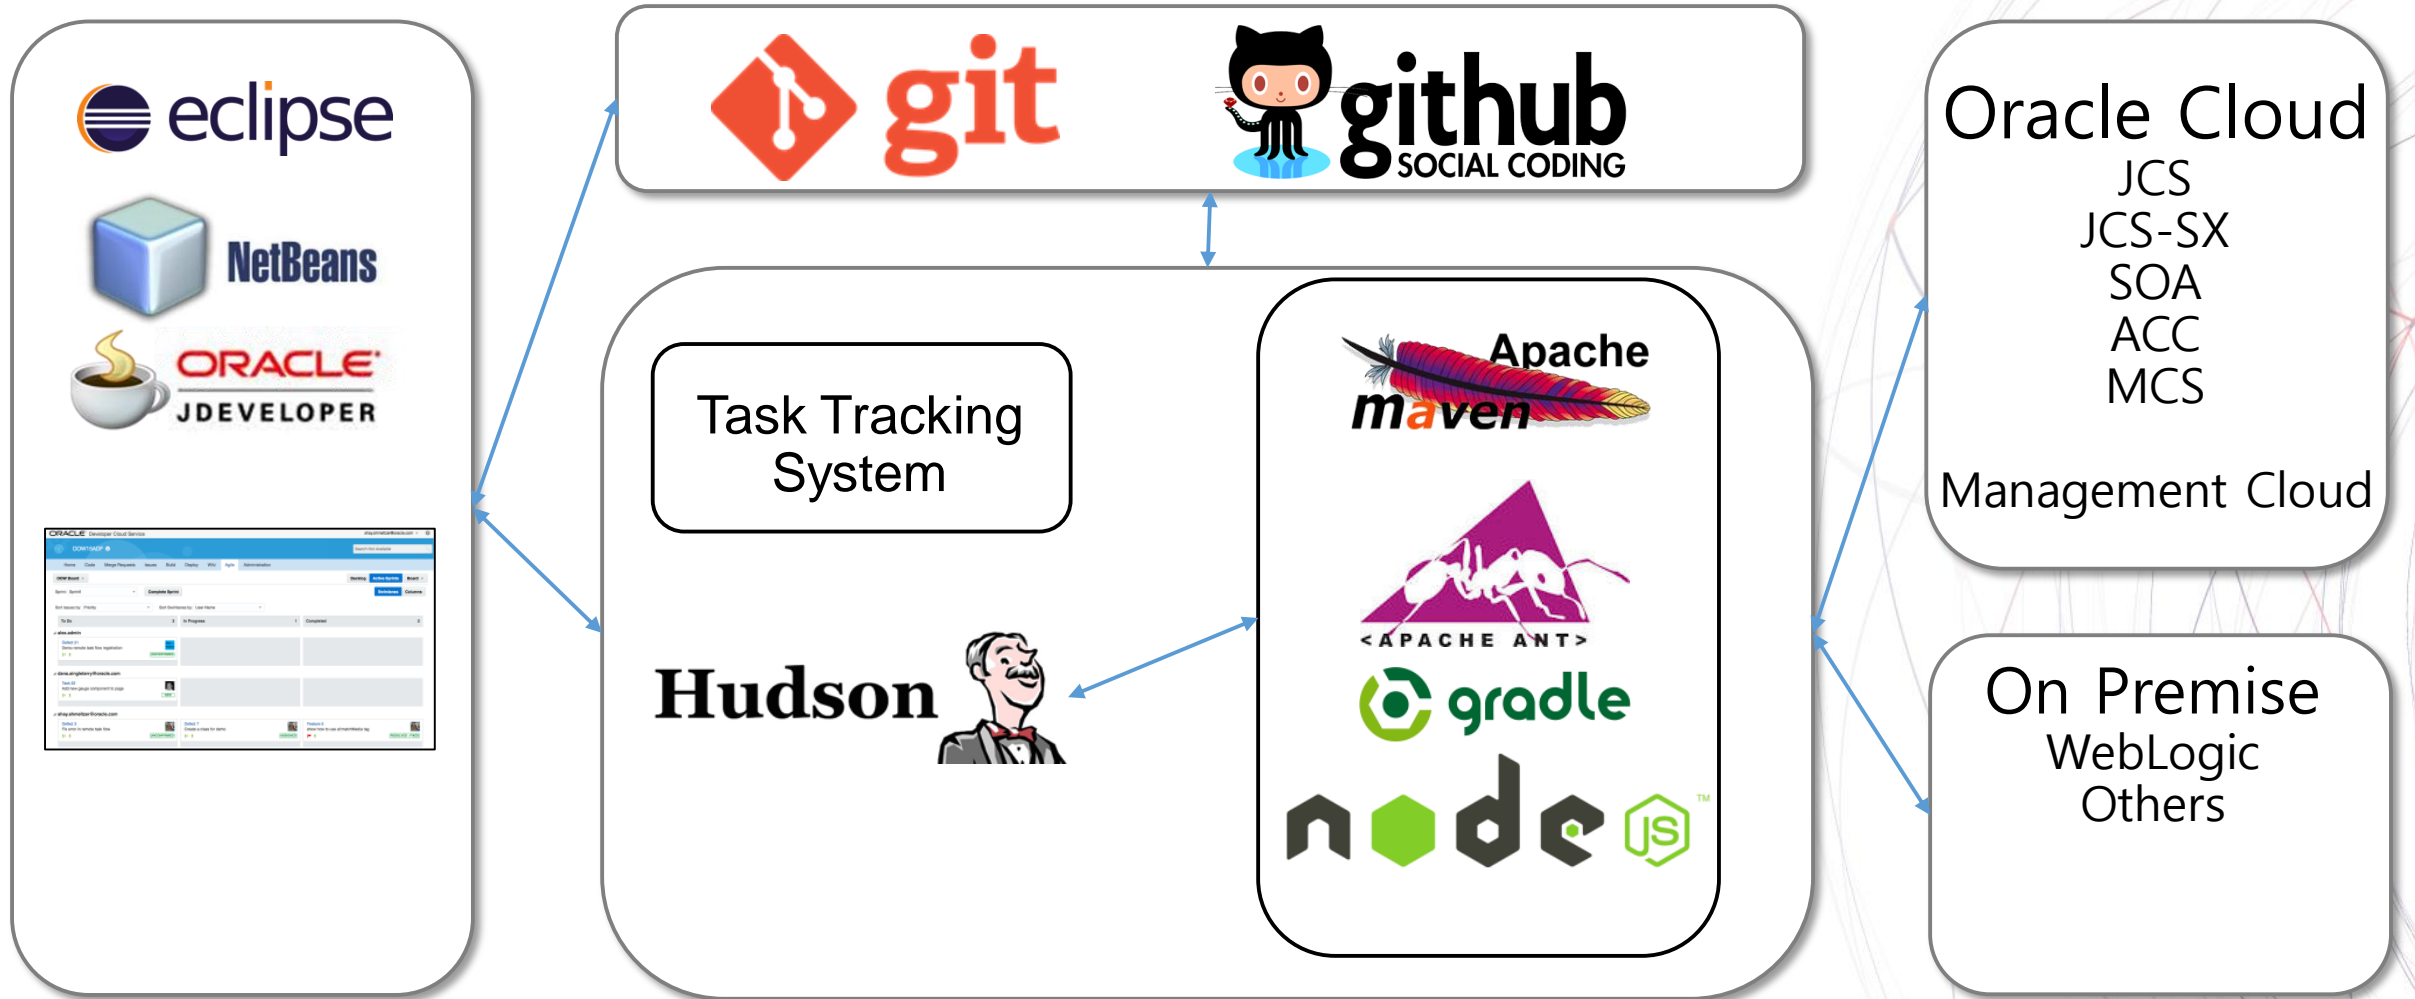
eclipse

NetBeans

ORACLE
JDEVELOPER

git

github
SOCIAL CODING

Oracle Cloud
JCS
JCS-SX
SOA
ACC
MCS

Management Cloud

Task Tracking System

Hudson

Apache
maven

<APACHE ANT>

gradle

node JS

On Premise
WebLogic
Others